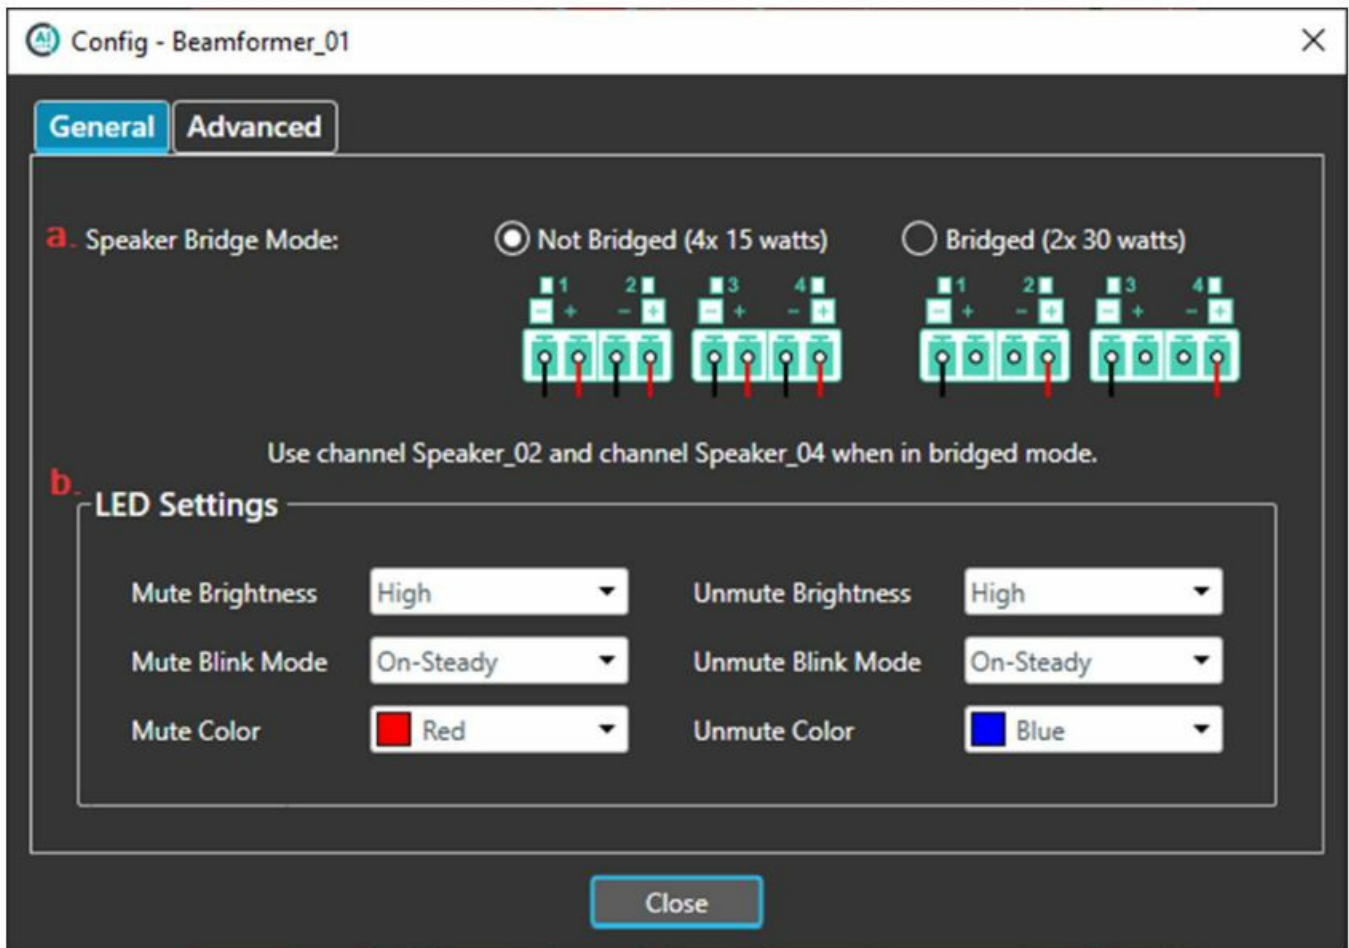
Config - Beamformer_01

General Advanced

a. Speaker Bridge Mode: Not Bridged (4x 15 watts) Bridged (2x 30 watts)

1 2 3 4 1 2 3 4

− + − + − + − + − + − + − + − +

Use channel Speaker_02 and channel Speaker_04 when in bridged mode.

b. LED Settings

Mute Brightness High
Unmute Brightness High
Mute Blink Mode On-Steady
Unmute Blink Mode On-Steady
Mute Color Red
Unmute Color Blue

Close